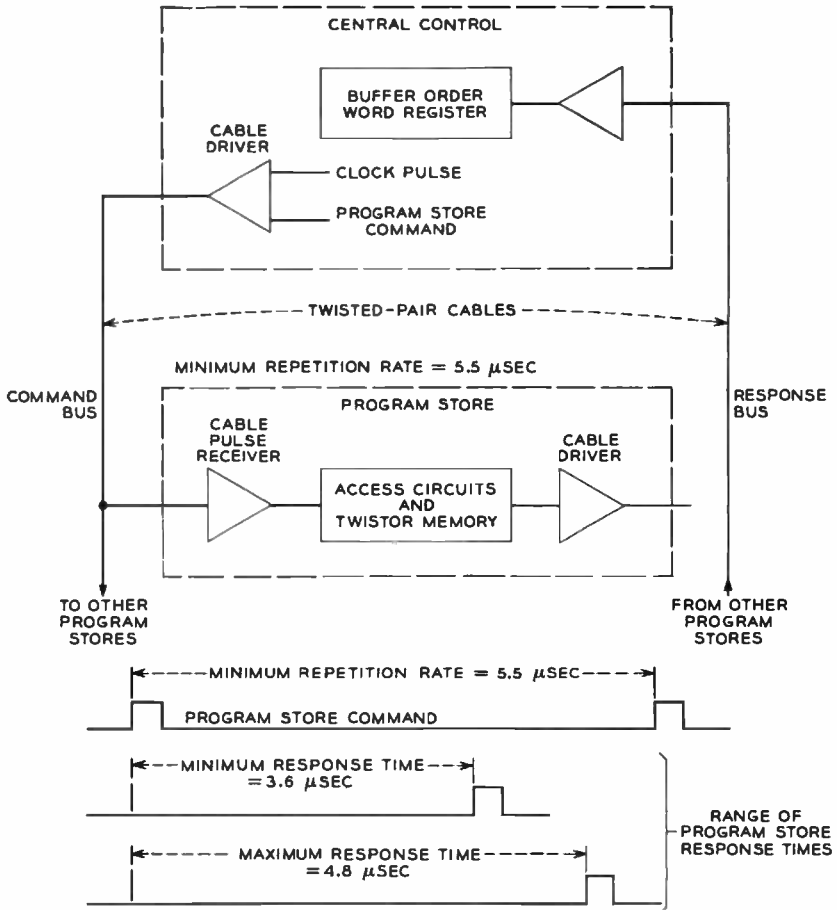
CENTRAL CONTROL

BUFFER ORDER WORD REGISTER

CABLE DRIVER

CLOCK PULSE

PROGRAM STORE COMMAND

TWISTED-PAIR CABLES

MINIMUM REPETITION RATE = 5.5 $\mu$SEC

COMMAND BUS

RESPONSE BUS

PROGRAM STORE

CABLE PULSE RECEIVER

CABLE DRIVER

ACCESS CIRCUITS AND TWISTOR MEMORY

TO OTHER PROGRAM STORES

FROM OTHER PROGRAM STORES

MINIMUM REPETITION RATE = 5.5 $\mu$SEC

PROGRAM STORE COMMAND

MINIMUM RESPONSE TIME = 3.6 $\mu$SEC

MAXIMUM RESPONSE TIME = 4.8 $\mu$SEC

RANGE OF PROGRAM STORE RESPONSE TIMES